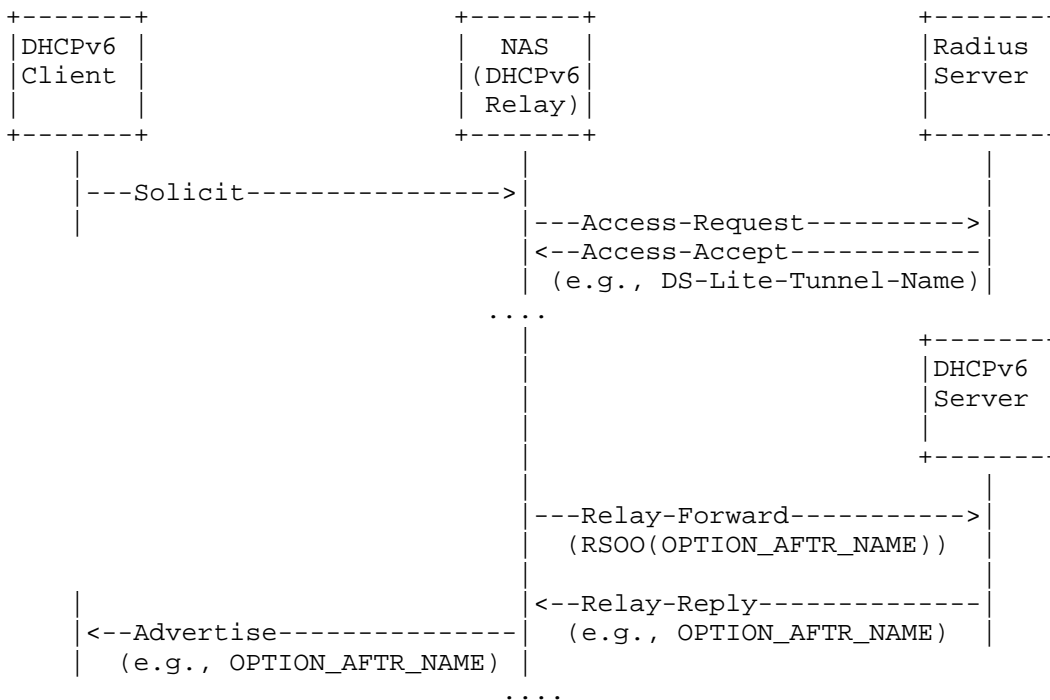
DHCPv6 Client

NAS (DHCPv6 Relay)

Radius Server

---Solicit--------------->

---Access-Request---------->

<--Access-Accept------------

(e.g., DS-Lite-Tunnel-Name)

....

DHCPv6 Server

---Relay-Forward----------->

(RSOO(OPTION_AFTR_NAME))

<--Relay-Reply--------------

(e.g., OPTION_AFTR_NAME)

<--Advertise---------------

(e.g., OPTION_AFTR_NAME)

....